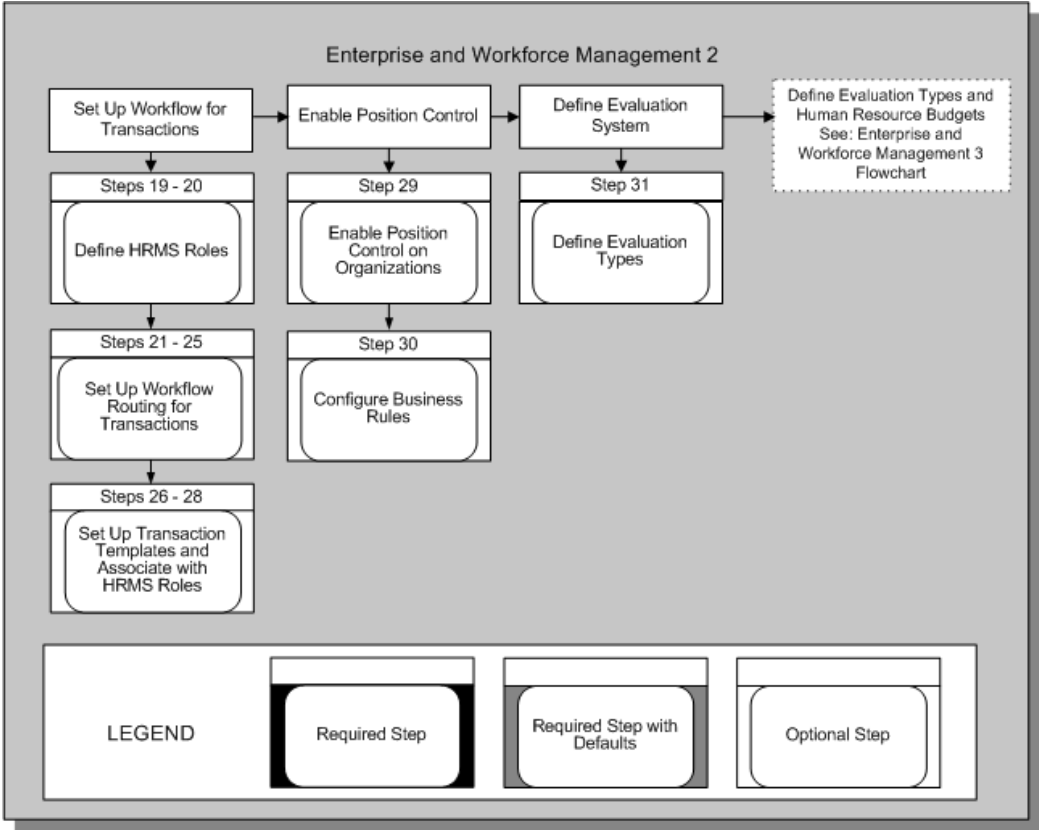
Enterprise and Workforce Management 2

Set Up Workflow for Transactions

Enable Position Control

Define Evaluation System

Define Evaluation Types and Human Resource Budgets See: Enterprise and Workforce Management 3 Flowchart

Steps 19 - 20

Define HRMS Roles

Step 29

Enable Position Control on Organizations

Step 31

Define Evaluation Types

Steps 21 - 25

Set Up Workflow Routing for Transactions

Step 30

Configure Business Rules

Steps 26 - 28

Set Up Transaction Templates and Associate with HRMS Roles

LEGEND

Required Step

Required Step with Defaults

Optional Step